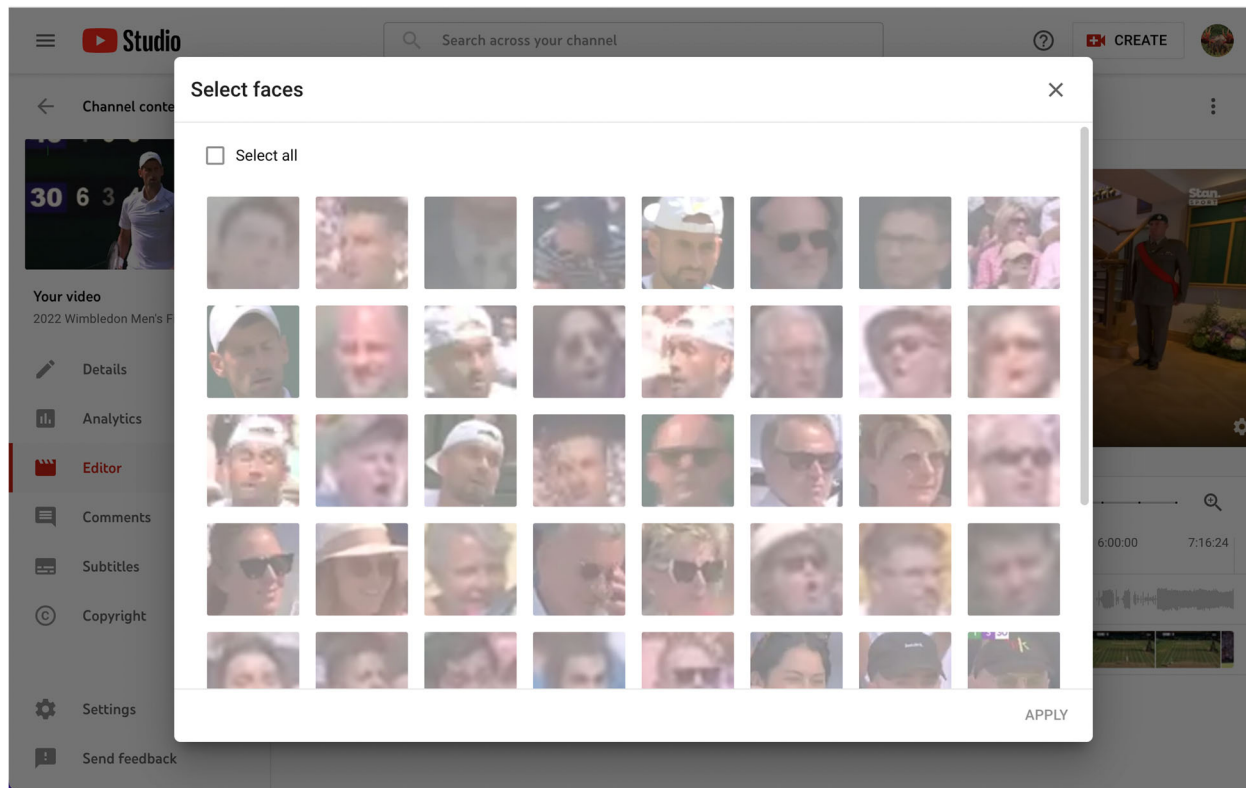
Studio

Search across your channel

CREATE

Channel conte

30 6 3

Your video
2022 Wimbledon Men's F

Details

Analytics

Editor

Comments

Subtitles

Copyright

Settings

Send feedback

Select faces

Select all

APPLY

Stan SPORT

6:00:00

7:16:24